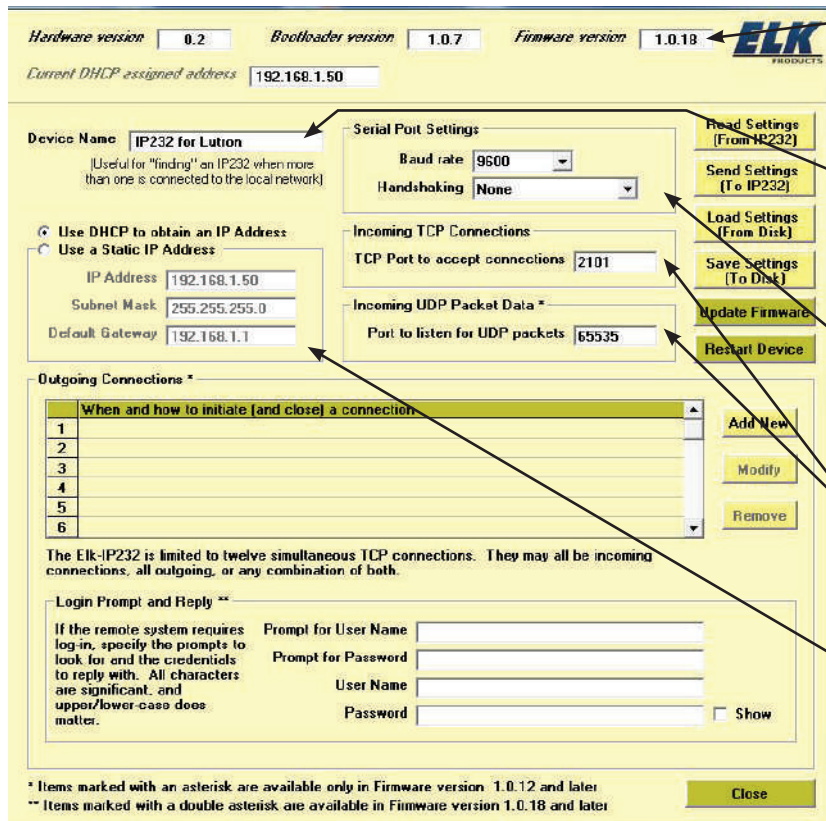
Hardware version 0.2 Bootloader version 1.0.7 Firmware version 1.0.18

ELK PRODUCTS

Current DHCP assigned address 192.168.1.50

Device Name IP232 for Lutron

(Useful for "finding" an IP232 when more than one is connected to the local network)

Serial Port Settings

Baud rate 9600

Handshaking None

Read Settings (From IP232)

Send Settings (To IP232)

Load Settings (From Disk)

Save Settings (To Disk)

Update Firmware

Restart Device

Use DHCP to obtain an IP Address

Use a Static IP Address

IP Address 192.168.1.50

Subnet Mask 255.255.255.0

Default Gateway 192.168.1.1

Incoming TCP Connections

TCP Port to accept connections 2101

Incoming UDP Packet Data *

Port to listen for UDP packets 65535

Outgoing Connections *

| | When and how to initiate (and close) a connection |
|---|---|
| 1 | |
| 2 | |
| 3 | |
| 4 | |
| 5 | |
| 6 | |

Add New

Modify

Remove

The Elk-IP232 is limited to twelve simultaneous TCP connections. They may all be incoming connections, all outgoing, or any combination of both.

Login Prompt and Reply **

If the remote system requires log-in, specify the prompts to look for and the credentials to reply with. All characters are significant, and upper/lower-case does matter.

Prompt for User Name

Prompt for Password

User Name

Password

Show

* Items marked with an asterisk are available only in Firmware version 1.0.12 and later

** Items marked with a double asterisk are available in Firmware version 1.0.18 and later

Close